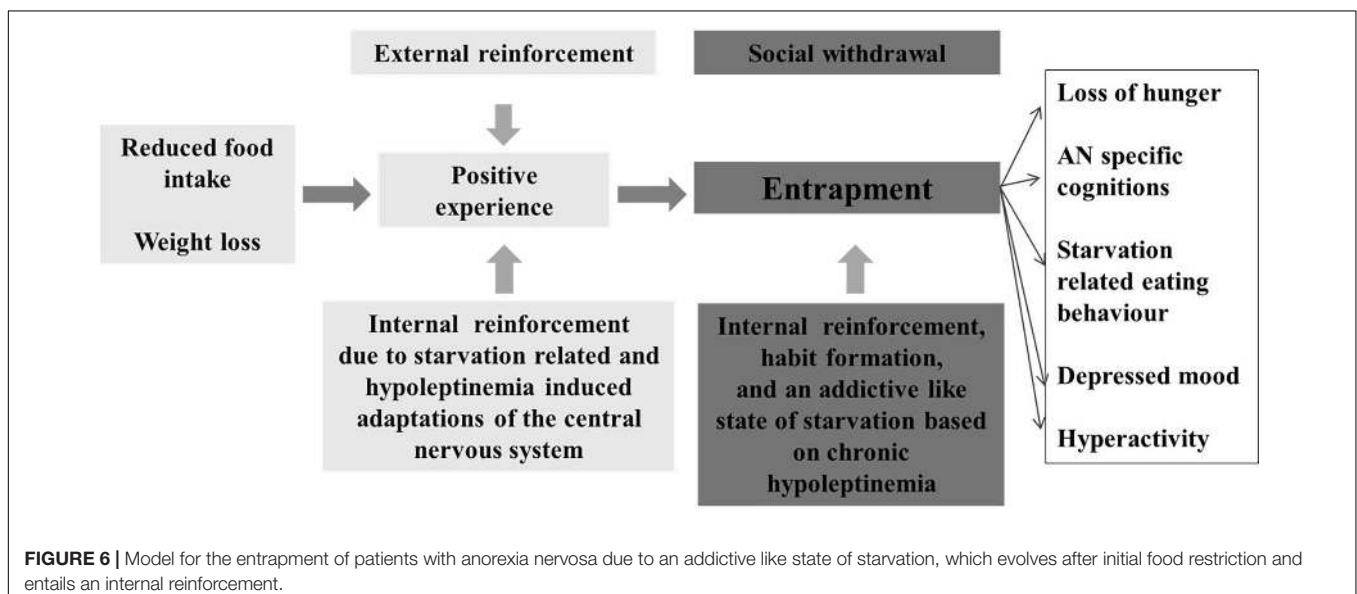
External reinforcement

Social withdrawal

Reduced food intake

Weight loss

Positive experience

Entrapment

Loss of hunger

AN specific cognitions

Starvation related eating behaviour

Depressed mood

Hyperactivity

Internal reinforcement due to starvation related and hypoleptinemia induced adaptations of the central nervous system

Internal reinforcement, habit formation, and an addictive like state of starvation based on chronic hypoleptinemia

**FIGURE 6 |** Model for the entrapment of patients with anorexia nervosa due to an addictive like state of starvation, which evolves after initial food restriction and entails an internal reinforcement.